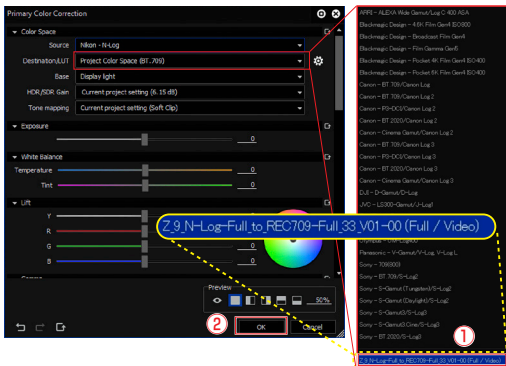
Primary Color Correction

Color Space
Source Nikon - N-Log
Destination/LUT Project Color Space (BT.709)
Base Display light
HDR/SDR Gain Current project setting (6.15 dB)
Tone mapping Current project setting (Soft Clip)

Exposure
0

White Balance
Temperature 0
Tint 0

Lift
Y 0
R 0
G 0
B 0

Gamma

Preview
50%

OK
Cancel

ARRI – ALEXA Wide Gamut/Log C 400 ASA
Blackmagic Design – 4.6K Film Gen3 ISO800
Blackmagic Design – Broadcast Film Gen4
Blackmagic Design – Film Gamma Gen5
Blackmagic Design – Pocket 4K Film Gen4 ISO400
Blackmagic Design – Pocket 6K Film Gen4 ISO400
Canon – BT.709/Canon Log
Canon – BT.709/Canon Log 2
Canon – P3-DCI/Canon Log 2
Canon – BT.2020/Canon Log 2
Canon – Cinema Gamut/Canon Log 2
Canon – BT.709/Canon Log 3
Canon – P3-DCI/Canon Log 3
Canon – BT.2020/Canon Log 3
Canon – Cinema Gamut/Canon Log 3
DJI – D-Gamut/D-Log
JVC – LS300-Gamut/J-Log1

Z_9_N-Log-Full_to_REC709-Full_33_V01-00 (Full / Video)

Olympus – OM-Log400
Panasonic – V-Gamut/V-Log, V-Log L
Sony – 709(800)
Sony – BT.709/S-Log2
Sony – S-Gamut (Tungsten)/S-Log2
Sony – S-Gamut (Daylight)/S-Log2
Sony – S-Gamut3/S-Log3
Sony – S-Gamut3.Cine/S-Log3
Sony – BT.2020/S-Log3
Z_9_N-Log-Full_to_REC709-Full_33_V01-00 (Full / Video)

①
②